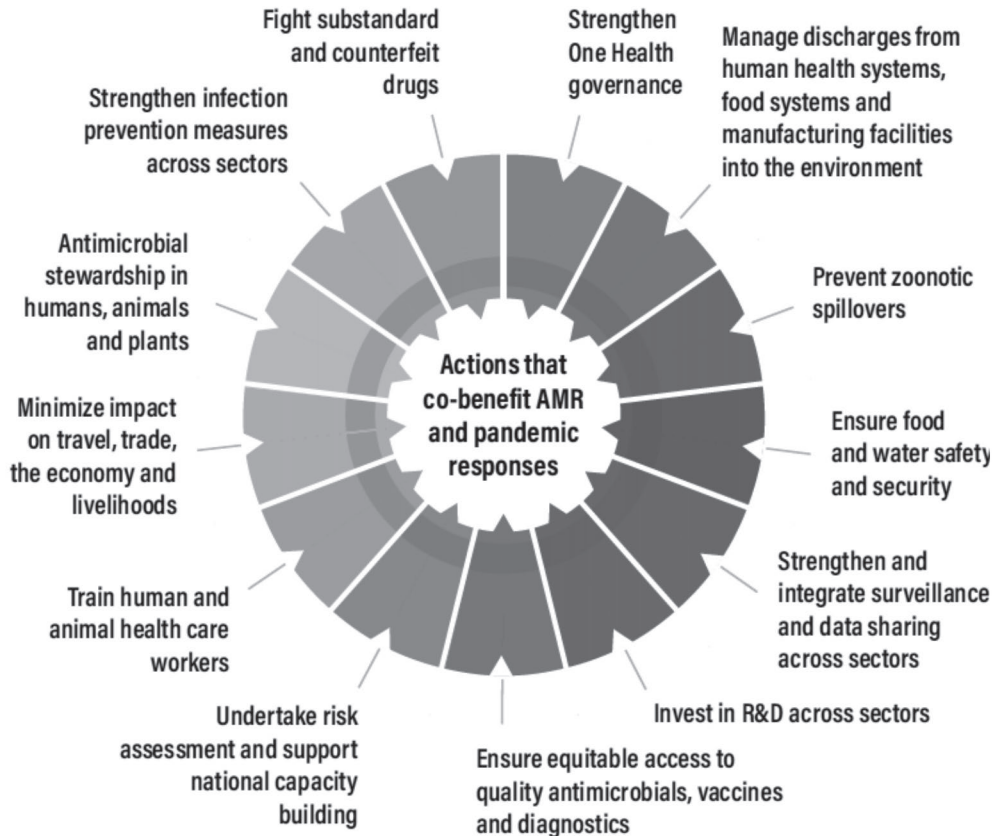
Actions that co-benefit AMR and pandemic responses

Strengthen One Health governance

Manage discharges from human health systems, food systems and manufacturing facilities into the environment

Prevent zoonotic spillovers

Ensure food and water safety and security

Strengthen and integrate surveillance and data sharing across sectors

Invest in R&D across sectors

Ensure equitable access to quality antimicrobials, vaccines and diagnostics

Undertake risk assessment and support national capacity building

Train human and animal health care workers

Minimize impact on travel, trade, the economy and livelihoods

Antimicrobial stewardship in humans, animals and plants

Strengthen infection prevention measures across sectors

Fight substandard and counterfeit drugs